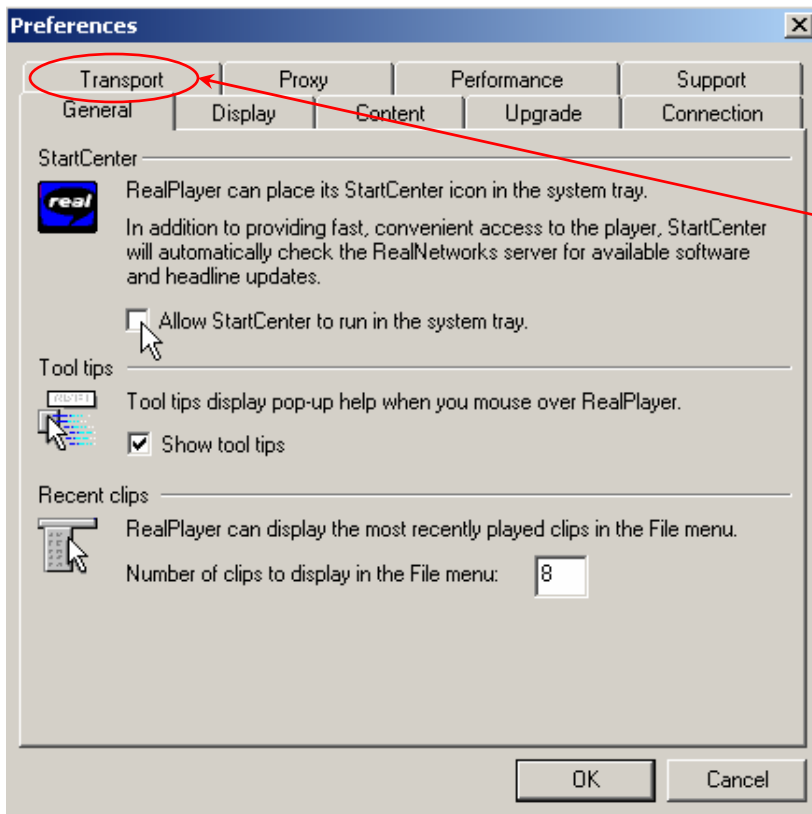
Preferences

X

Transport
Proxy
Performance
Support
General
Display
Content
Upgrade
Connection

StartCenter

real

RealPlayer can place its StartCenter icon in the system tray.

In addition to providing fast, convenient access to the player, StartCenter will automatically check the RealNetworks server for available software and headline updates.

Allow StartCenter to run in the system tray.

Tool tips

Tool tips display pop-up help when you mouse over RealPlayer.

Show tool tips

Recent clips

RealPlayer can display the most recently played clips in the File menu.

Number of clips to display in the File menu: 8

OK
Cancel